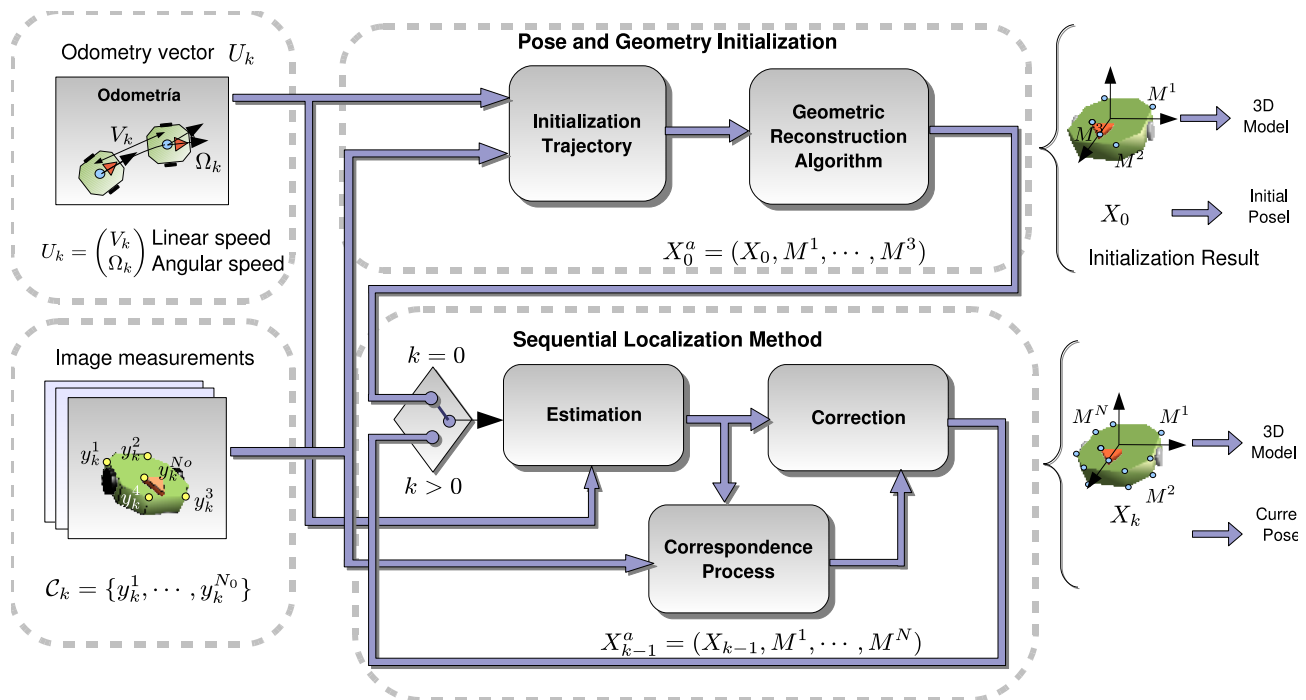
Odometry vector $U_k$

Odometría

$V_k$

$\Omega_k$

$U_k = \begin{pmatrix} V_k \\ \Omega_k \end{pmatrix}$ Linear speed Angular speed

Pose and Geometry Initialization

Initialization Trajectory

Geometric Reconstruction Algorithm

$X_0^a = (X_0, M^1, \cdots, M^3)$

$M^1$

$M^3$

$M^2$

3D Model

$X_0$

Initial Posel

Initialization Result

Image measurements

$y_k^1$ $y_k^2$ $y_k^{No}$ $y_k^4$ $y_k^3$

$\mathcal{C}_k = \{y_k^1, \cdots, y_k^{N_0}\}$

Sequential Localization Method

$k = 0$

$k > 0$

Estimation

Correction

Correspondence Process

$X_{k-1}^a = (X_{k-1}, M^1, \cdots, M^N)$

$M^N$

$M^1$

$M^2$

3D Model

$X_k$

Curre Pose